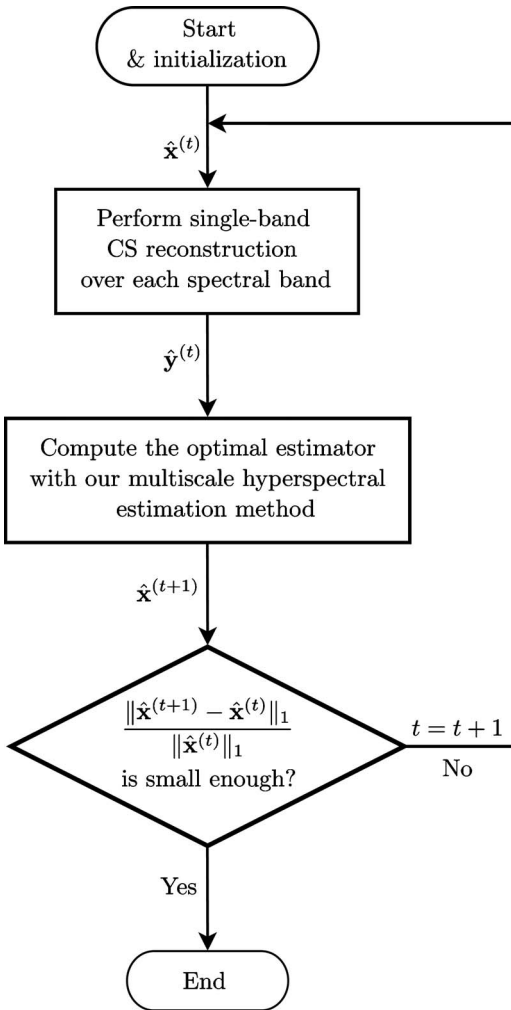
Start
& initialization

$\hat{\mathbf{x}}^{(t)}$

Perform single-band CS reconstruction over each spectral band

$\hat{\mathbf{y}}^{(t)}$

Compute the optimal estimator with our multiscale hyperspectral estimation method

$\hat{\mathbf{x}}^{(t+1)}$

$\frac{\|\hat{\mathbf{x}}^{(t+1)} - \hat{\mathbf{x}}^{(t)}\|_1}{\|\hat{\mathbf{x}}^{(t)}\|_1}$ is small enough?

$t = t + 1$

No

Yes

End